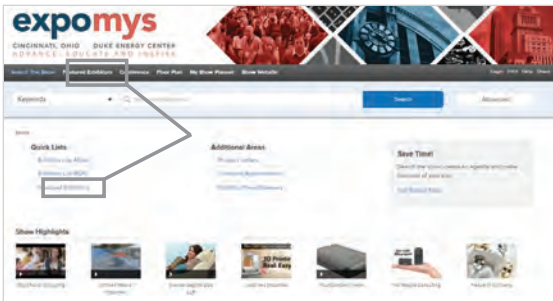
expomys

CINCINNATI, OHIO DUKE ENERGY CENTER

ADVANCE. EDUCATE AND INSPIRE

Search The Show Featured Exhibitors Conference Floor Plan My Show Planner Show Website

Login Print Help Share

Keywords

Search

Advanced

Home

Quick Lists

Exhibitors by Alpha

Exhibitors List (PDF)

Featured Exhibitors

Additional Areas

Product Listing

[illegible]

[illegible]

Save Time!

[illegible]

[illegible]

Show Highlights

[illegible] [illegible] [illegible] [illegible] 3D Printer Made Easy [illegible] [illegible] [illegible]